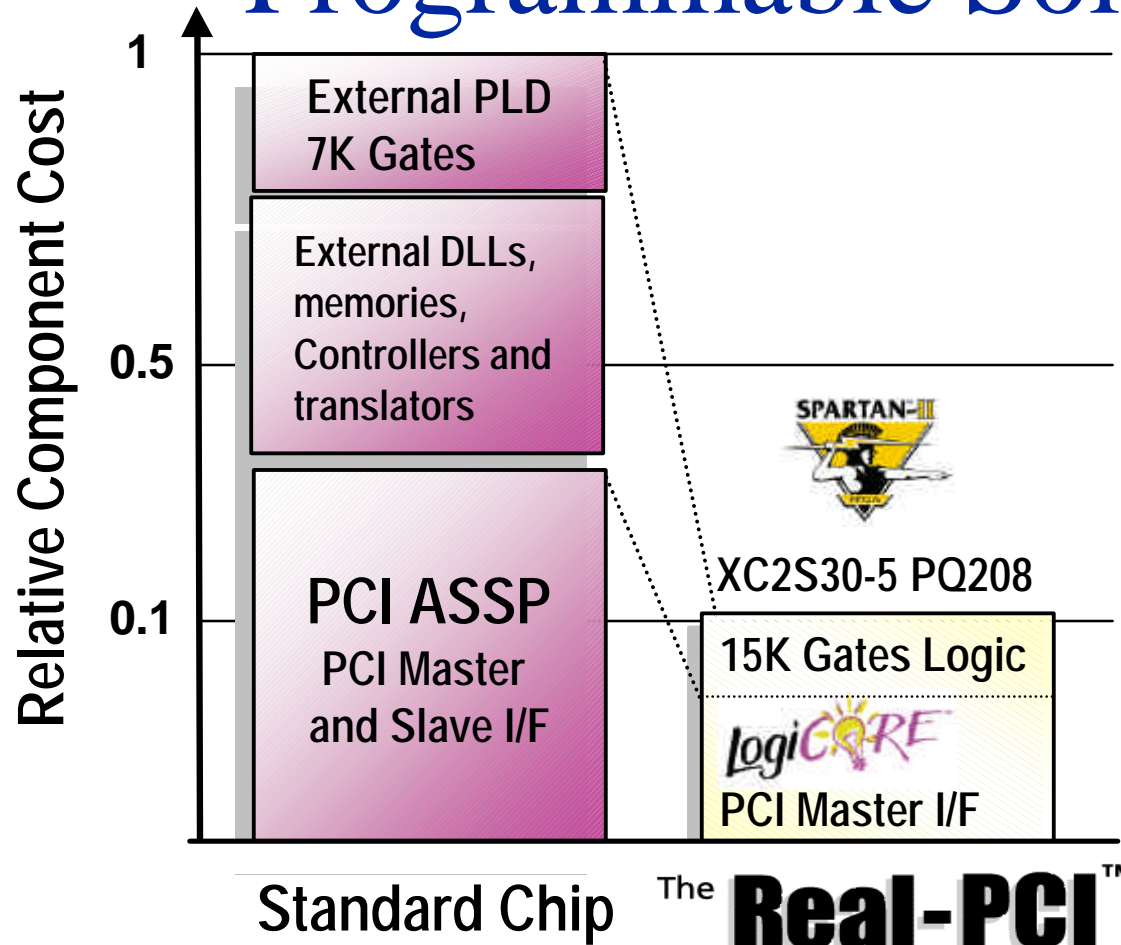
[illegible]

Relative Component Cost

1

0.5

0.1

External PLD 7K Gates

External DLLs, memories, Controllers and translators

PCI ASSP
PCI Master and Slave I/F

SPARTAN-II

XC2S30-5 PQ208

15K Gates Logic

LogiCORE
PCI Master I/F

Standard Chip

The Real-PCI™